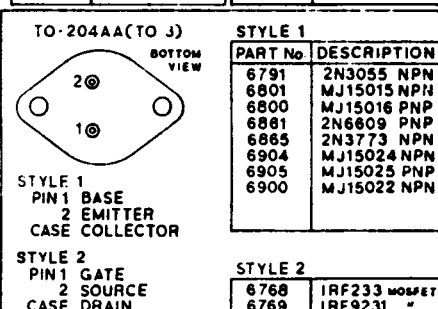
TO-204AA(TO 3)

BOTTOM VIEW

2

1

STYLE 1
PIN 1 BASE
2 EMITTER
CASE COLLECTOR

STYLE 2
PIN 1 GATE
2 SOURCE
CASE DRAIN

STYLE 1

| PART No. | DESCRIPTION |
|---|---|
| 6791 | 2N3055 NPN |
| 6801 | MJ15015 NPN |
| 6800 | MJ15016 PNP |
| 6861 | 2N6609 PNP |
| 6865 | 2N3773 NPN |
| 6904 | MJ15024 NPN |
| 6905 | MJ15025 PNP |
| 6900 | MJ15022 NPN |

STYLE 2

| | |
|---|---|
| 6768 | IRF233 MOSFET |
| 6769 | IRF9231 " |